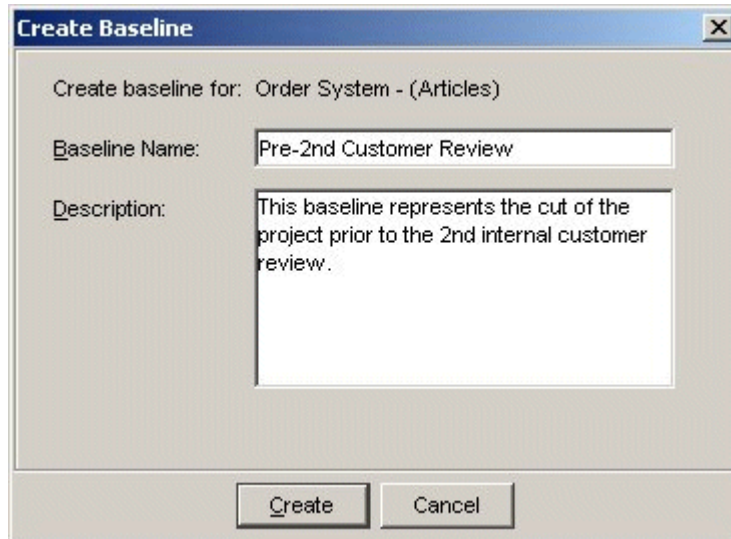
Create Baseline

×

Create baseline for: Order System - (Articles)

Baseline Name: Pre-2nd Customer Review

Description: This baseline represents the cut of the project prior to the 2nd internal customer review.

Create Cancel